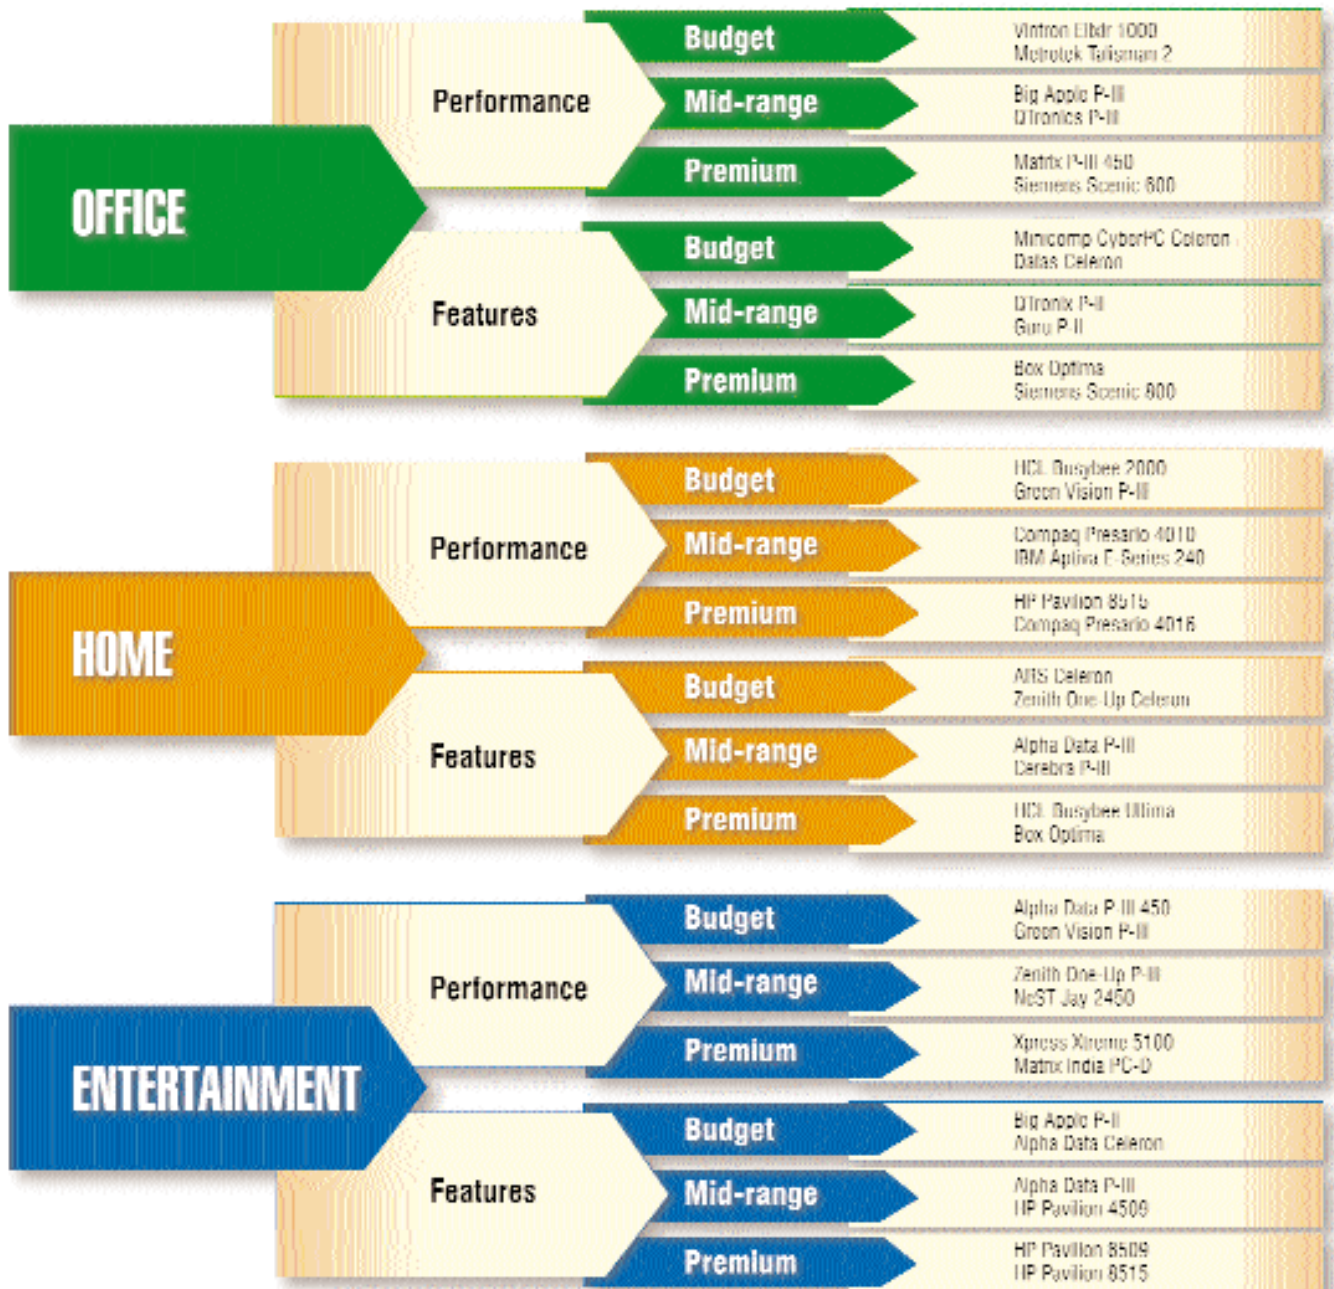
OFFICE

Performance

Budget
Vintron Elbar 1000
Mebotek Talisman 2

Mid-range
Big Apple P-III
DTronics P-III

Premium
Matrix P-III 450
Siemens Scenic 600

Features

Budget
Minicomp CyberPC Celeron
Dalas Celeron

Mid-range
DTronix P-II
Guru P-II

Premium
Box Optima
Siemens Scenic 600

HOME

Performance

Budget
HCL Busybee 2000
Green Vision P-III

Mid-range
Compaq Presario 4010
IBM Aptiva E-Series 240

Premium
HP Pavilion 8515
Compaq Presario 4016

Features

Budget
ARS Celeron
Zenith One-Up Celeron

Mid-range
Alpha Data P-III
Cerebra P-III

Premium
HCL Busybee Ultima
Box Optima

ENTERTAINMENT

Performance

Budget
Alpha Data P-III 450
Green Vision P-III

Mid-range
Zenith One-Up P-III
NeST Jay 2450

Premium
Xpress Xtreme 5100
Matrix India PC-D

Features

Budget
Big Apple P-II
Alpha Data Celeron

Mid-range
Alpha Data P-III
HP Pavilion 4509

Premium
HP Pavilion 8509
HP Pavilion 8515